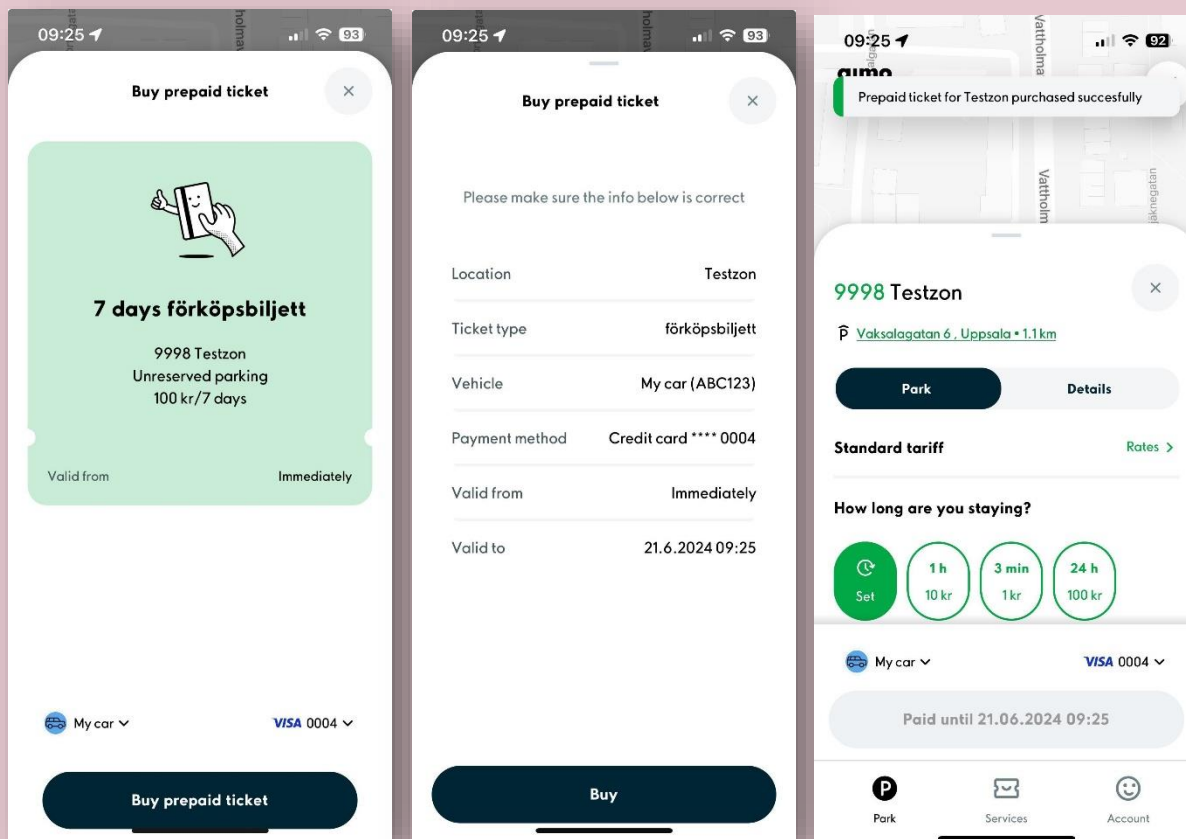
09:25 93

Buy prepaid ticket ×

7 days förköpsbiljett

9998 Testzon
Unreserved parking
100 kr/7 days

Valid from Immediately

My car VISA 0004

Buy prepaid ticket

09:25 93

Buy prepaid ticket ×

Please make sure the info below is correct

| | |
|---|---|
| Location | Testzon |
| Ticket type | förköpsbiljett |
| Vehicle | My car (ABC123) |
| Payment method | Credit card **** 0004 |
| Valid from | Immediately |
| Valid to | 21.6.2024 09:25 |

Buy

09:25 92

aimo

Prepaid ticket for Testzon purchased succesfully

Vattholm

9998 Testzon ×

Vaksalagatan 6 , Uppsala • 1.1 km

Park Details

Standard tariff Rates >

How long are you staying?

Set 1 h 10 kr 3 min 1 kr 24 h 100 kr

My car VISA 0004

Paid until 21.06.2024 09:25

Park Services Account